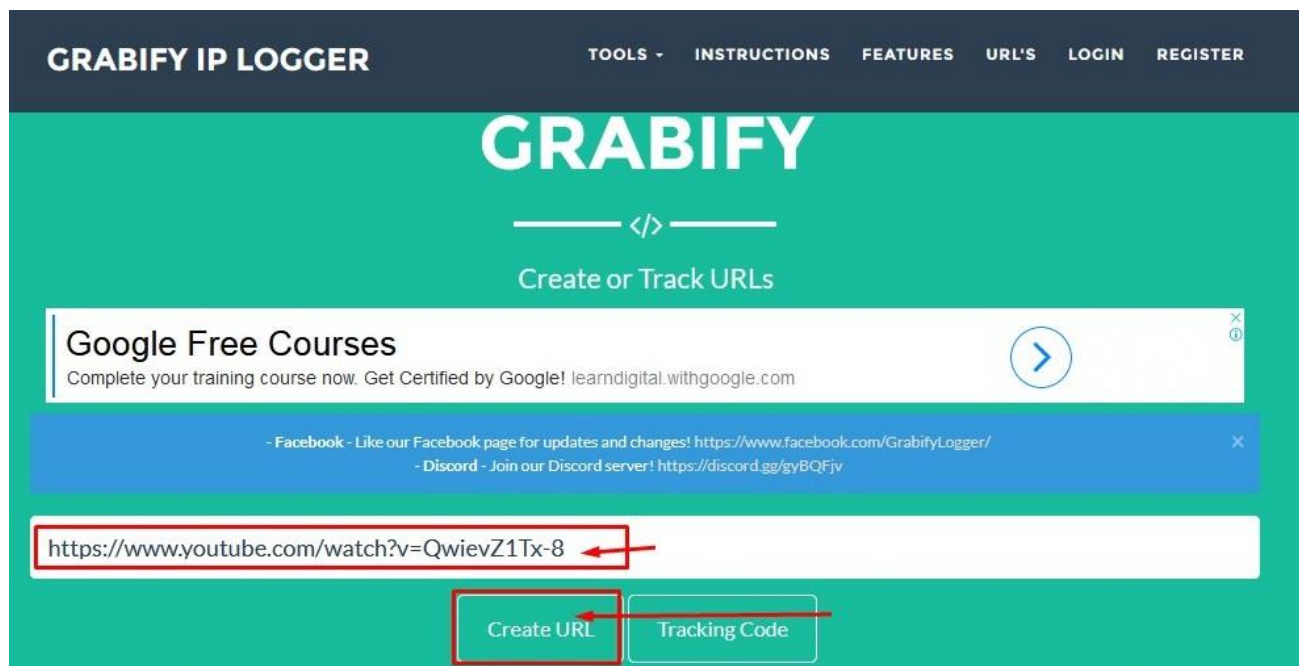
GRABIFY IP LOGGER

TOOLS - INSTRUCTIONS FEATURES URL'S LOGIN REGISTER

GRABIFY

</>

Create or Track URLs

Google Free Courses
Complete your training course now. Get Certified by Google! learndigital.withgoogle.com

- Facebook - Like our Facebook page for updates and changes! https://www.facebook.com/GrabifyLogger/
- Discord - Join our Discord server! https://discord.gg/gyBQFjv

https://www.youtube.com/watch?v=QwievZ1Tx-8

Create URL Tracking Code